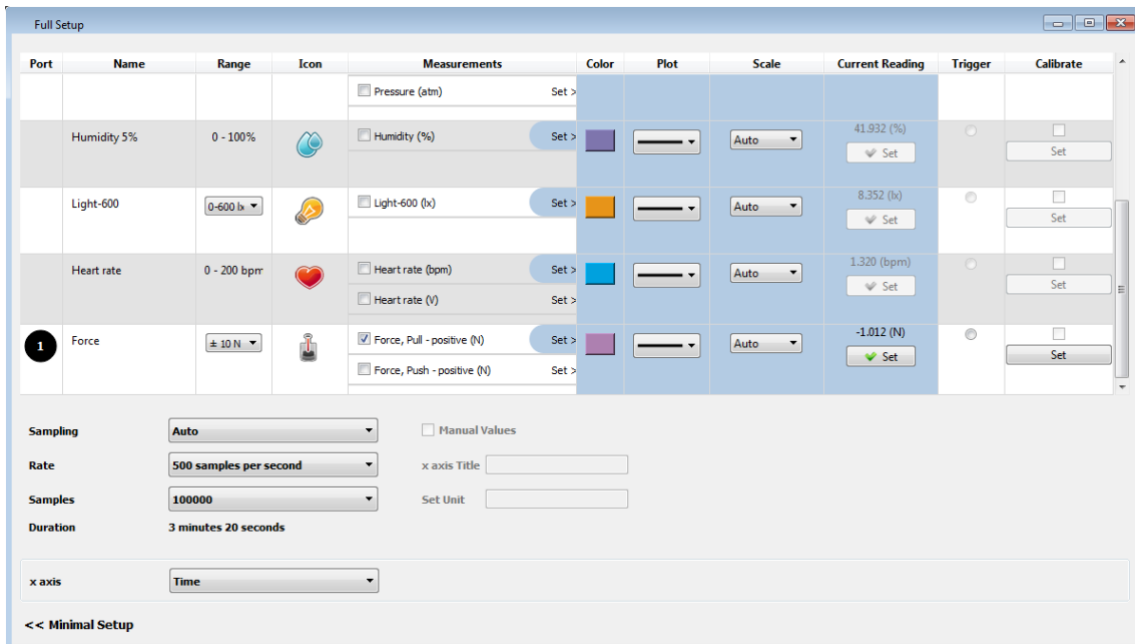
Full Setup

| Port | Name | Range | Icon | Measurements | Color | Plot | Scale | Current Reading | Trigger | Calibrate |
|---|---|---|---|---|---|---|---|---|---|---|
| | | | | Pressure (atm) Set > | | | | | | |
| | Humidity 5% | 0 - 100% | | Humidity (%) Set > | | | Auto | 41.932 (%) Set | | Set |
| | Light-600 | 0-600 lx | | Light-600 (lx) Set > | | | Auto | 8.352 (lx) Set | | Set |
| | Heart rate | 0 - 200 bpm | | Heart rate (bpm) Set > Heart rate (V) Set > | | | Auto | 1.320 (bpm) Set | | Set |
| 1 | Force | ± 10 N | | Force, Pull - positive (N) Set > Force, Push - positive (N) Set > | | | Auto | -1.012 (N) Set | | Set |

Sampling Auto

Manual Values

Rate 500 samples per second

x axis Title

Samples 100000

Set Unit

Duration 3 minutes 20 seconds

x axis Time

<< Minimal Setup